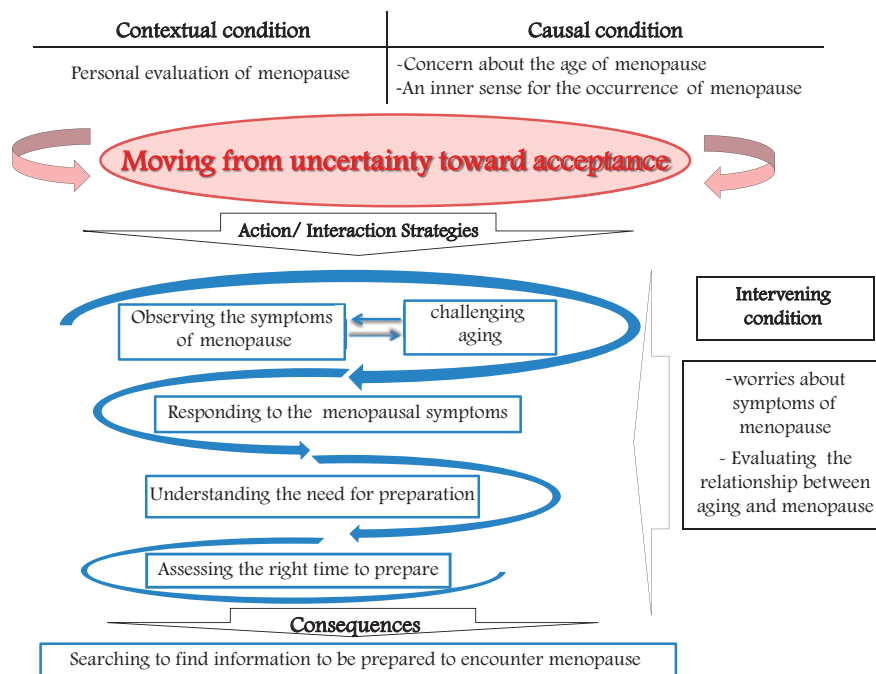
| Contextual condition | Causal condition |
|---|---|
| Personal evaluation of menopause | -Concern about the age of menopause<br>-An inner sense for the occurrence of menopause |

Moving from uncertainty toward acceptance

Action/ Interaction Strategies

Observing the symptoms of menopause

challenging aging

Responding to the menopausal symptoms

Understanding the need for preparation

Assessing the right time to prepare

Intervening condition

-worries about symptoms of menopause

- Evaluating the relationship between aging and menopause

Consequences

Searching to find information to be prepared to encounter menopause